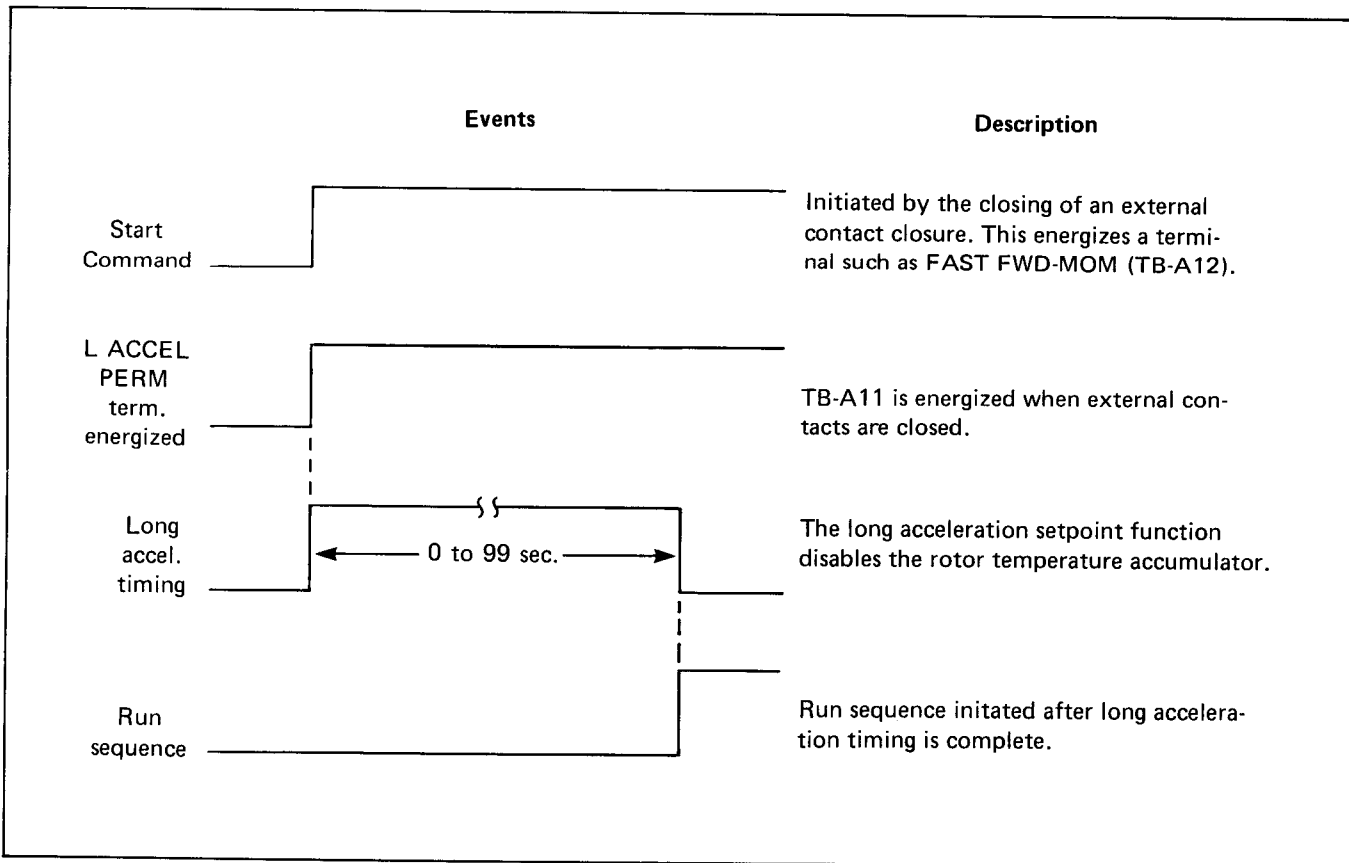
Events

Description

Start Command

Initiated by the closing of an external contact closure. This energizes a terminal such as FAST FWD-MOM (TB-A12).

L ACCEL PERM term. energized

TB-A11 is energized when external contacts are closed.

Long accel. timing

0 to 99 sec.

The long acceleration setpoint function disables the rotor temperature accumulator.

Run sequence

Run sequence initated after long acceleration timing is complete.